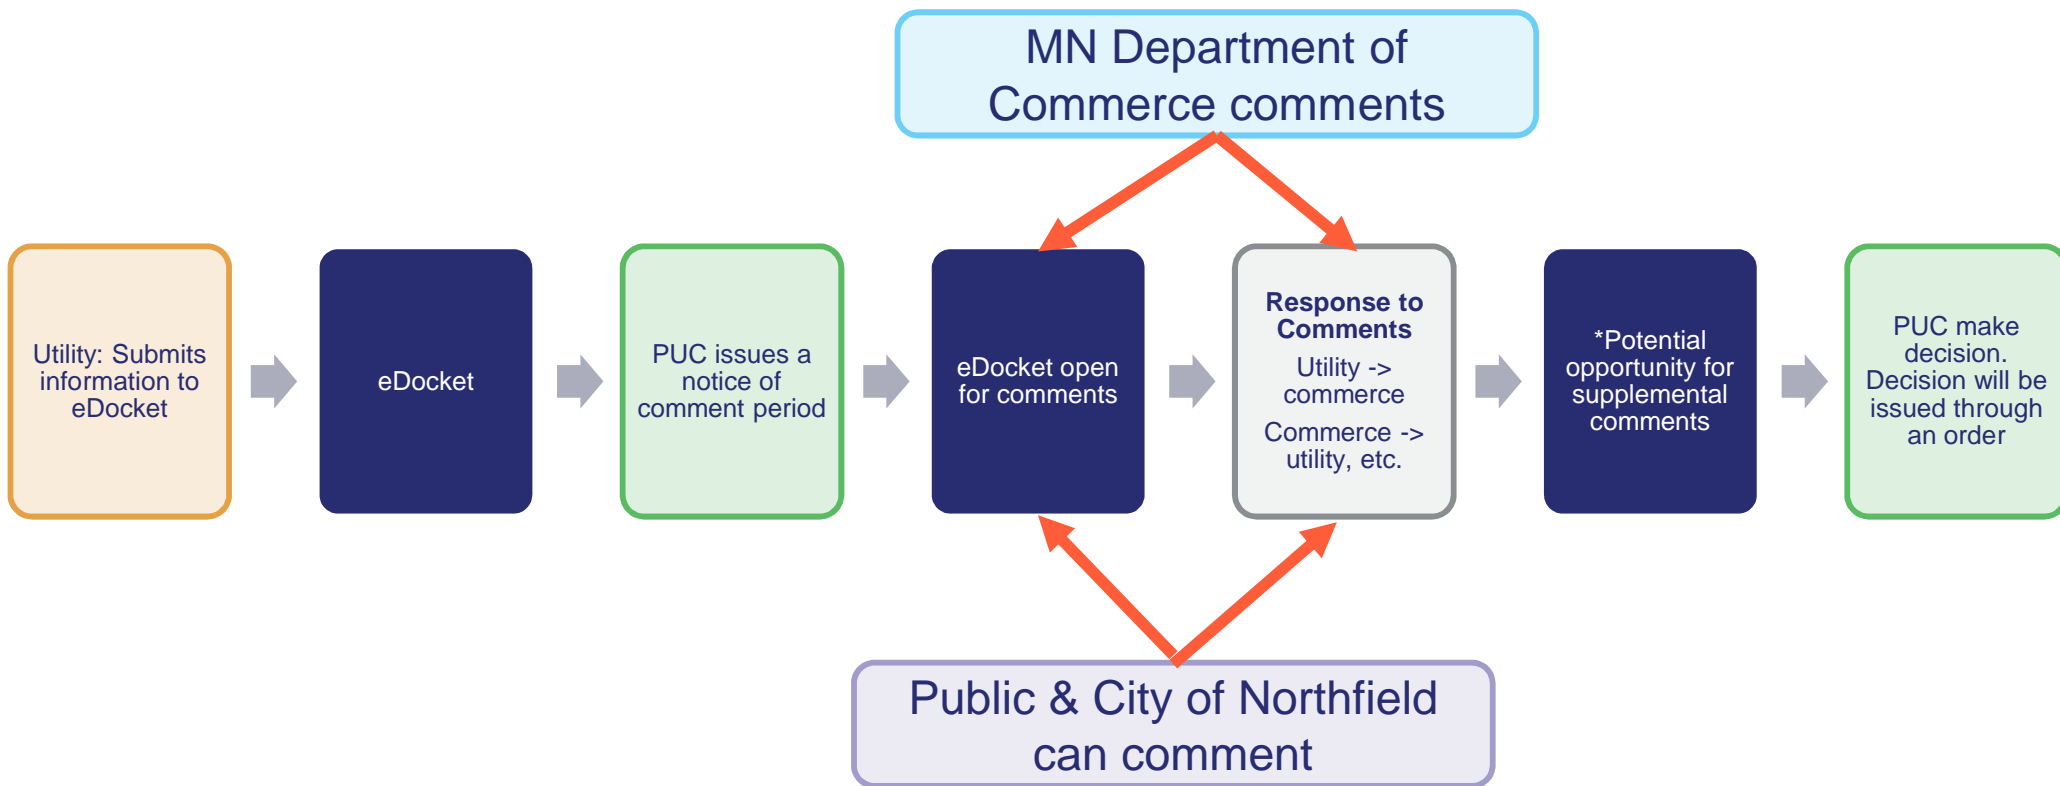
MN Department of Commerce comments

Utility: Submits information to eDocket

eDocket

PUC issues a notice of comment period

eDocket open for comments

Response to Comments

Utility -> commerce

Commerce -> utility, etc.

*Potential opportunity for supplemental comments

PUC make decision. Decision will be issued through an order

Public & City of Northfield can comment